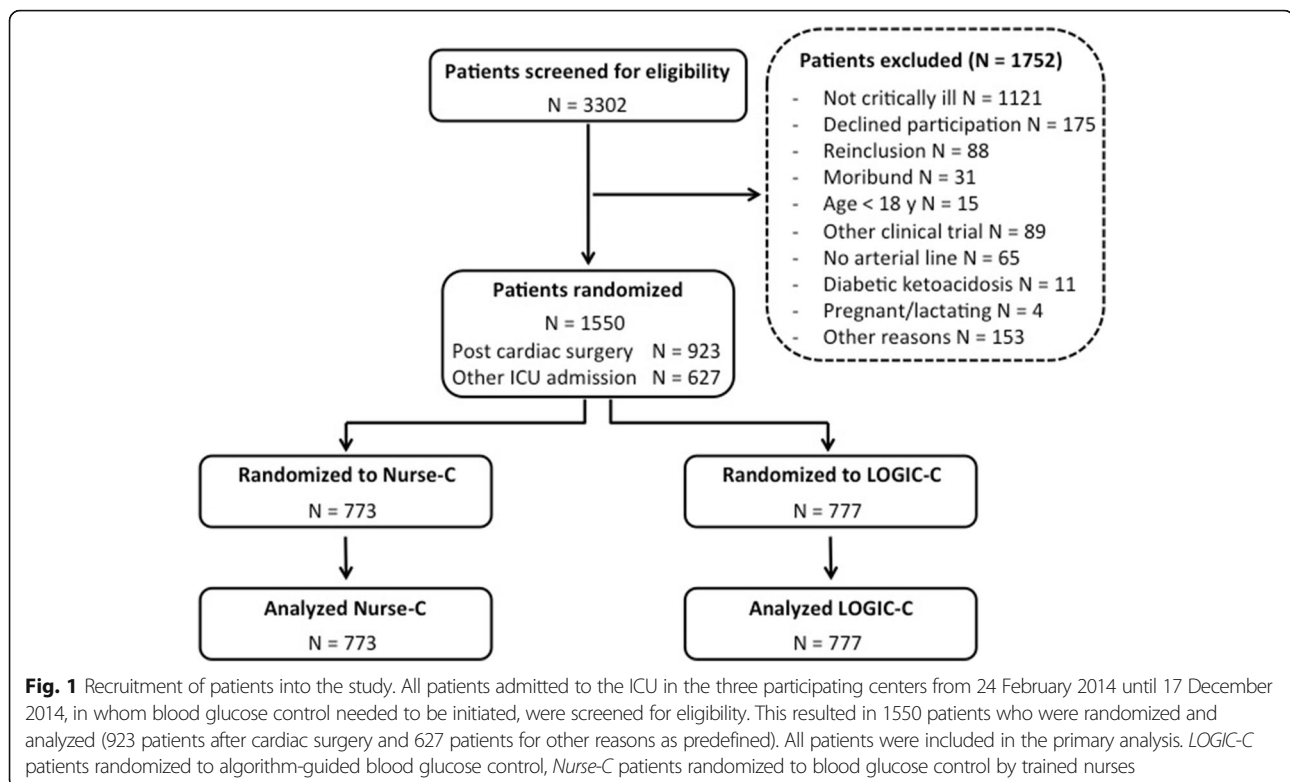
Patients screened for eligibility
N = 3302

Patients excluded (N = 1752)
- Not critically ill N = 1121
- Declined participation N = 175
- Reinclusion N = 88
- Moribund N = 31
- Age < 18 y N = 15
- Other clinical trial N = 89
- No arterial line N = 65
- Diabetic ketoacidosis N = 11
- Pregnant/lactating N = 4
- Other reasons N = 153

Patients randomized
N = 1550
Post cardiac surgery N = 923
Other ICU admission N = 627

Randomized to Nurse-C
N = 773

Randomized to LOGIC-C
N = 777

Analyzed Nurse-C
N = 773

Analyzed LOGIC-C
N = 777

**Fig. 1** Recruitment of patients into the study. All patients admitted to the ICU in the three participating centers from 24 February 2014 until 17 December 2014, in whom blood glucose control needed to be initiated, were screened for eligibility. This resulted in 1550 patients who were randomized and analyzed (923 patients after cardiac surgery and 627 patients for other reasons as predefined). All patients were included in the primary analysis. *LOGIC-C* patients randomized to algorithm-guided blood glucose control, *Nurse-C* patients randomized to blood glucose control by trained nurses